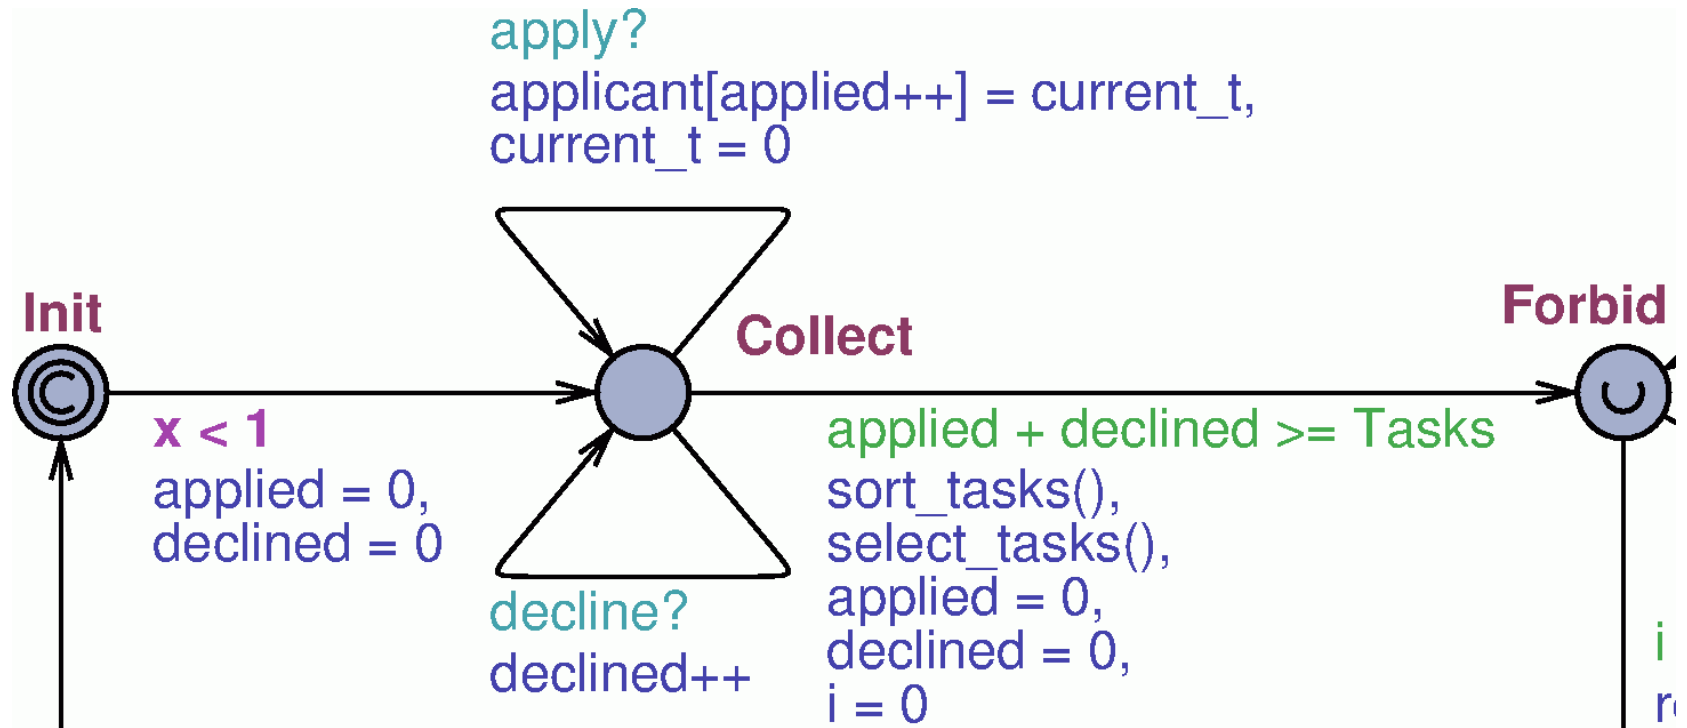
apply?
applicant[applied++] = current_t,
current_t = 0

Init

Collect

Forbid

x < 1
applied = 0,
declined = 0

applied + declined >= Tasks
sort_tasks(),
select_tasks(),
applied = 0,
declined = 0,
i = 0

decline?
declined++

i
r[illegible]